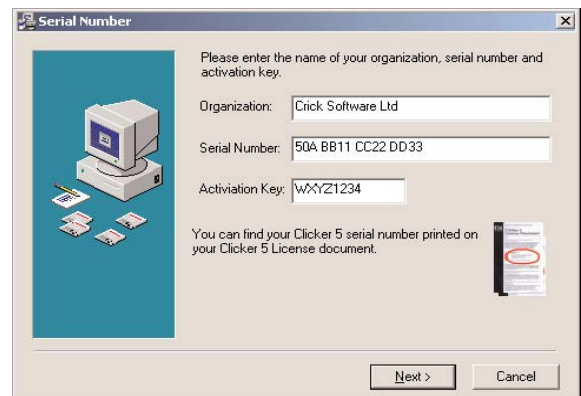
Serial Number

Please enter the name of your organization, serial number and activation key.

Organization: Crick Software Ltd

Serial Number: 50A BB11 CC22 DD33

Activiation Key: WXYZ1234

You can find your Clicker 5 serial number printed on your Clicker 5 License document.

Next >

Cancel